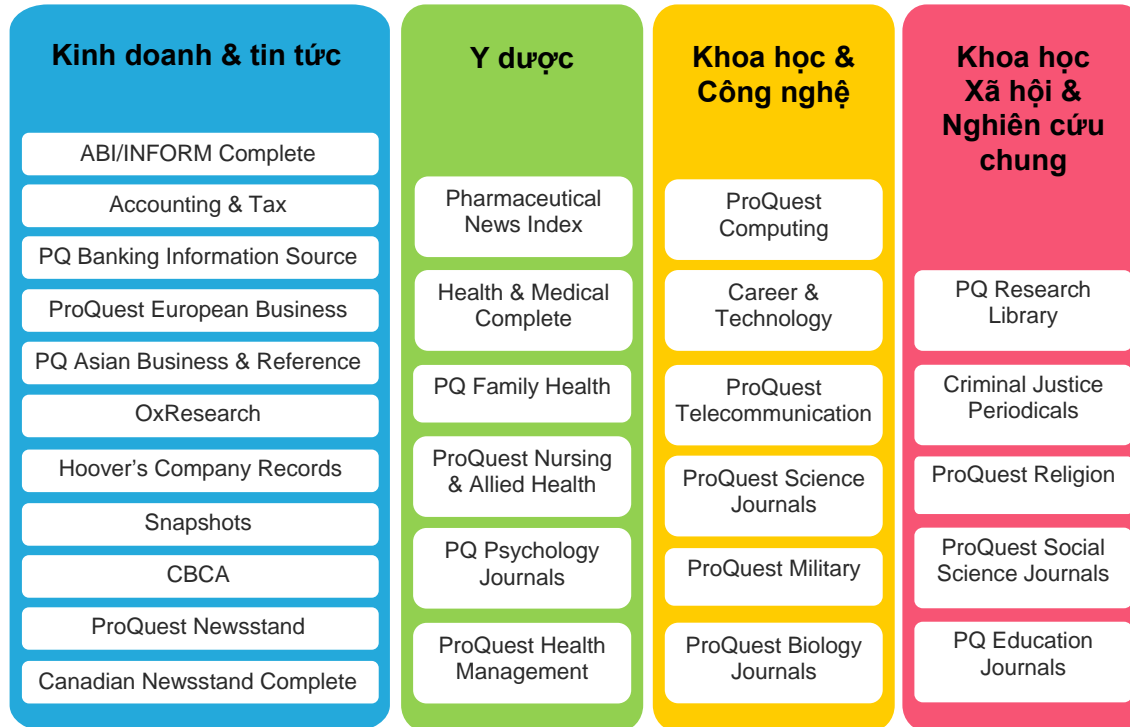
Kinh doanh & tin tức

ABI/INFORM Complete

Accounting & Tax

PQ Banking Information Source

ProQuest European Business

PQ Asian Business & Reference

OxResearch

Hoover’s Company Records

Snapshots

CBCA

ProQuest Newsstand

Canadian Newsstand Complete

Y dược

Pharmaceutical News Index

Health & Medical Complete

PQ Family Health

ProQuest Nursing & Allied Health

PQ Psychology Journals

ProQuest Health Management

Khoa học & Công nghệ

ProQuest Computing

Career & Technology

ProQuest Telecommunication

ProQuest Science Journals

ProQuest Military

ProQuest Biology Journals

Khoa học Xã hội & Nghiên cứu chung

PQ Research Library

Criminal Justice Periodicals

ProQuest Religion

ProQuest Social Science Journals

PQ Education Journals